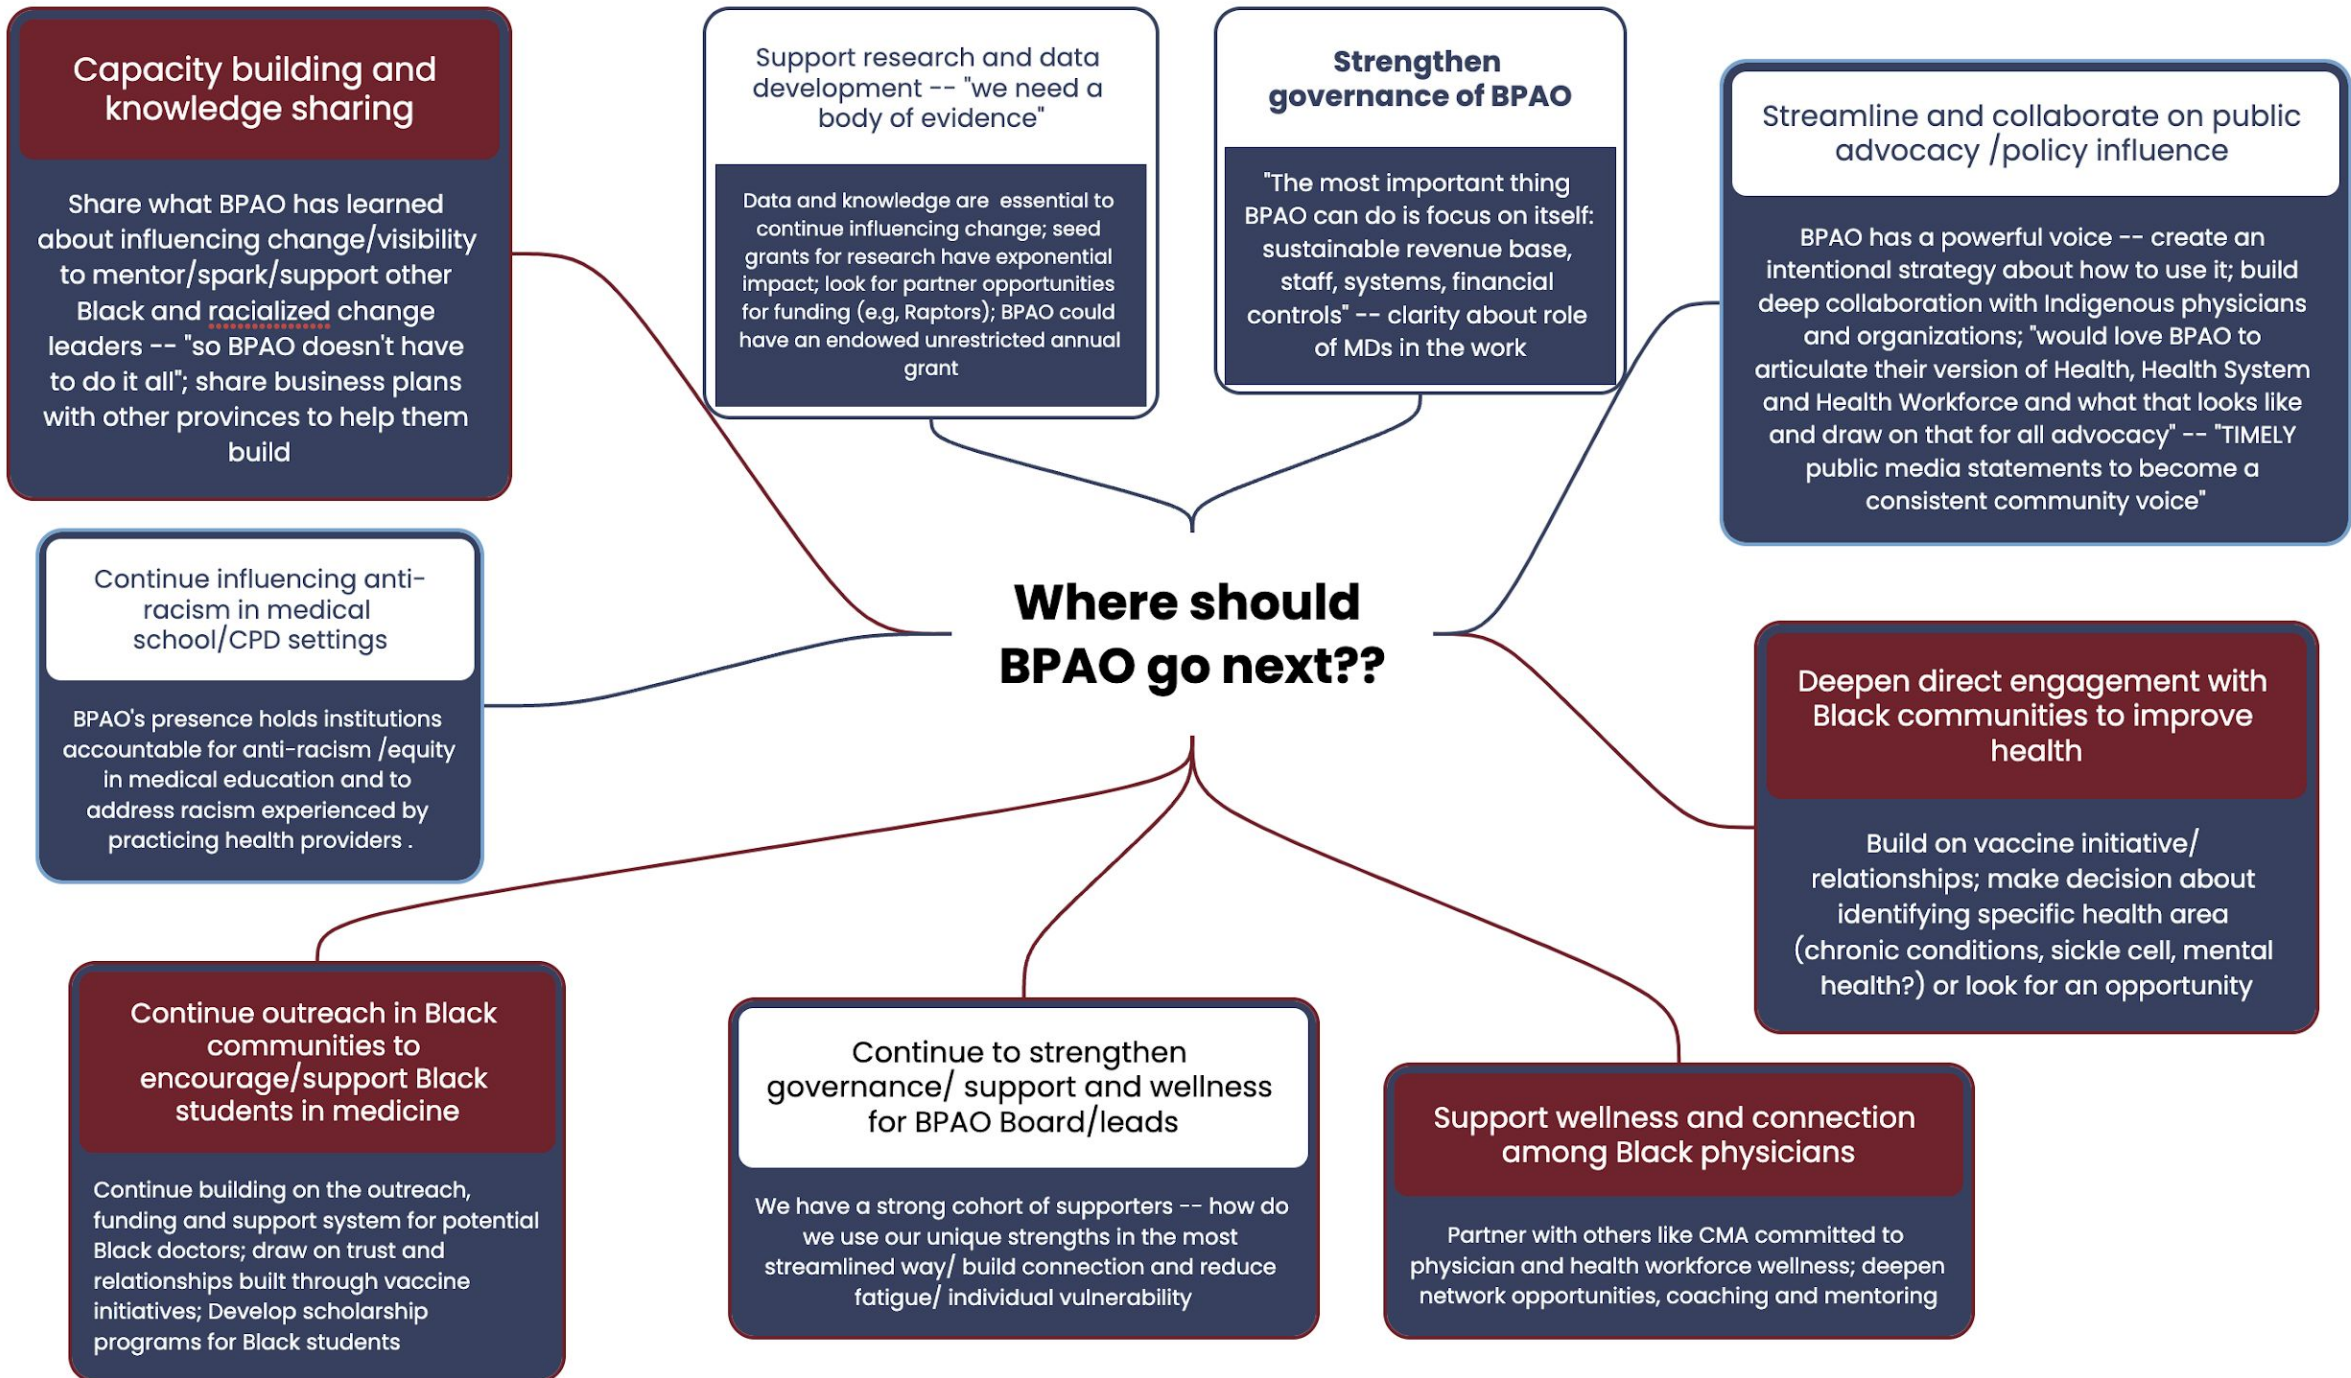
Capacity building and knowledge sharing

Share what BPAO has learned about influencing change/visibility to mentor/spark/support other Black and racialized change leaders -- "so BPAO doesn't have to do it all"; share business plans with other provinces to help them build

Support research and data development -- "we need a body of evidence"

Data and knowledge are essential to continue influencing change; seed grants for research have exponential impact; look for partner opportunities for funding (e.g, Raptors); BPAO could have an endowed unrestricted annual grant

Strengthen governance of BPAO

"The most important thing BPAO can do is focus on itself: sustainable revenue base, staff, systems, financial controls" -- clarity about role of MDs in the work

Streamline and collaborate on public advocacy /policy influence

BPAO has a powerful voice -- create an intentional strategy about how to use it; build deep collaboration with Indigenous physicians and organizations; "would love BPAO to articulate their version of Health, Health System and Health Workforce and what that looks like and draw on that for all advocacy" -- "TIMELY public media statements to become a consistent community voice"

Continue influencing anti-racism in medical school/CPD settings

BPAO's presence holds institutions accountable for anti-racism /equity in medical education and to address racism experienced by practicing health providers .

Where should BPAO go next??

Deepen direct engagement with Black communities to improve health

Build on vaccine initiative/ relationships; make decision about identifying specific health area (chronic conditions, sickle cell, mental health?) or look for an opportunity

Continue outreach in Black communities to encourage/support Black students in medicine

Continue building on the outreach, funding and support system for potential Black doctors; draw on trust and relationships built through vaccine initiatives; Develop scholarship programs for Black students

Continue to strengthen governance/ support and wellness for BPAO Board/leads

We have a strong cohort of supporters -- how do we use our unique strengths in the most streamlined way/ build connection and reduce fatigue/ individual vulnerability

Support wellness and connection among Black physicians

Partner with others like CMA committed to physician and health workforce wellness; deepen network opportunities, coaching and mentoring